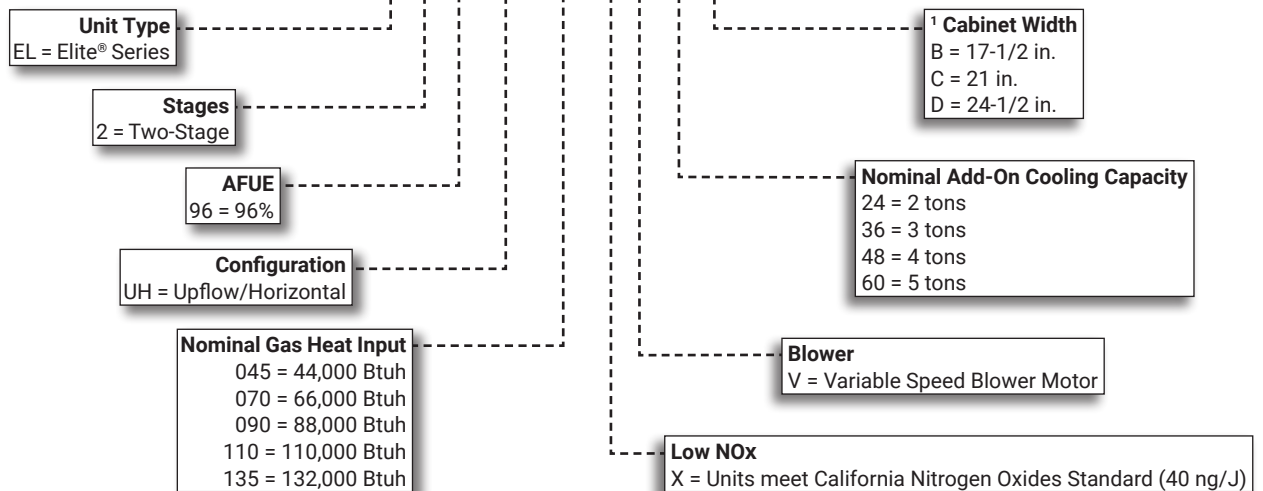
**Unit Type**
EL = Elite® Series

**Stages**
2 = Two-Stage

**AFUE**
96 = 96%

**Configuration**
UH = Upflow/Horizontal

**Nominal Gas Heat Input**
045 = 44,000 Btuh
070 = 66,000 Btuh
090 = 88,000 Btuh
110 = 110,000 Btuh
135 = 132,000 Btuh

**¹ Cabinet Width**
B = 17-1/2 in.
C = 21 in.
D = 24-1/2 in.

**Nominal Add-On Cooling Capacity**
24 = 2 tons
36 = 3 tons
48 = 4 tons
60 = 5 tons

**Blower**
V = Variable Speed Blower Motor

**Low NOx**
X = Units meet California Nitrogen Oxides Standard (40 ng/J)